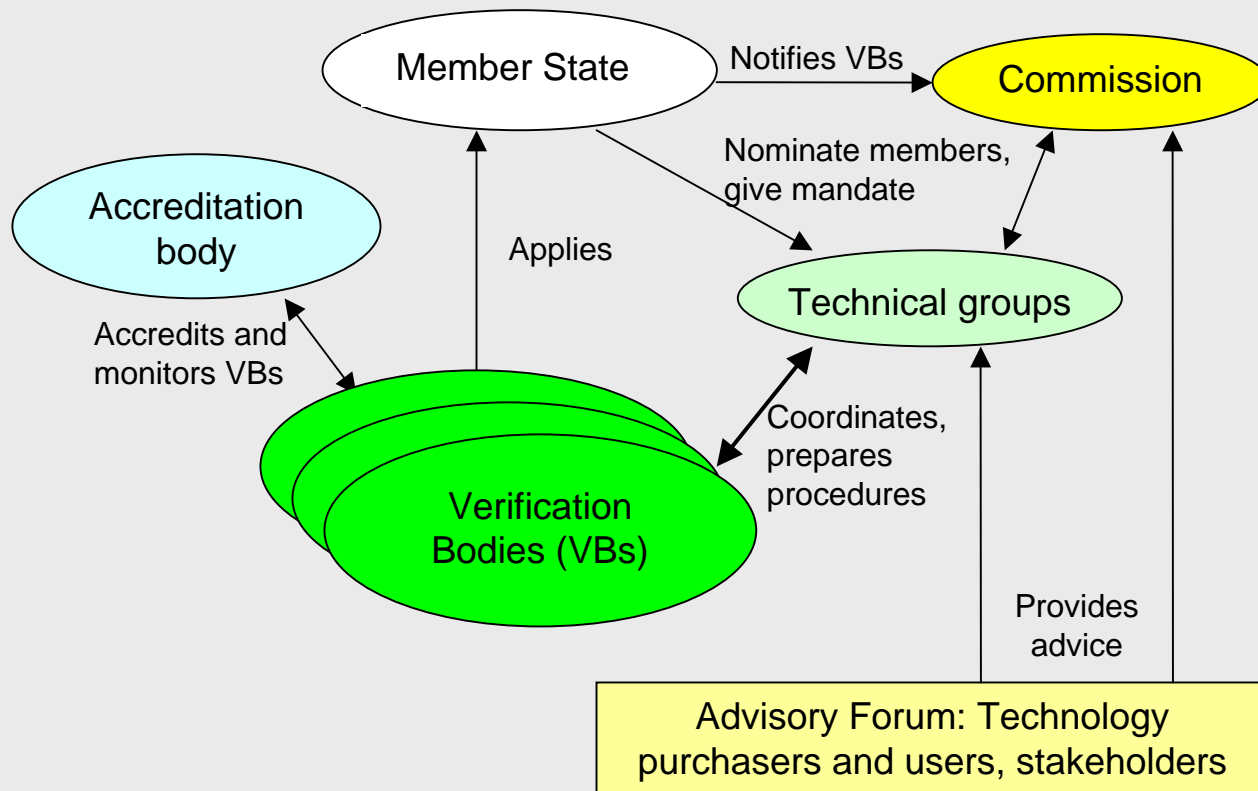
Member State

Notifies VBs

Commission

Nominate members, give mandate

Accreditation body

Applies

Technical groups

Accredits and monitors VBs

Coordinates, prepares procedures

Verification Bodies (VBs)

Provides advice

Advisory Forum: Technology purchasers and users, stakeholders